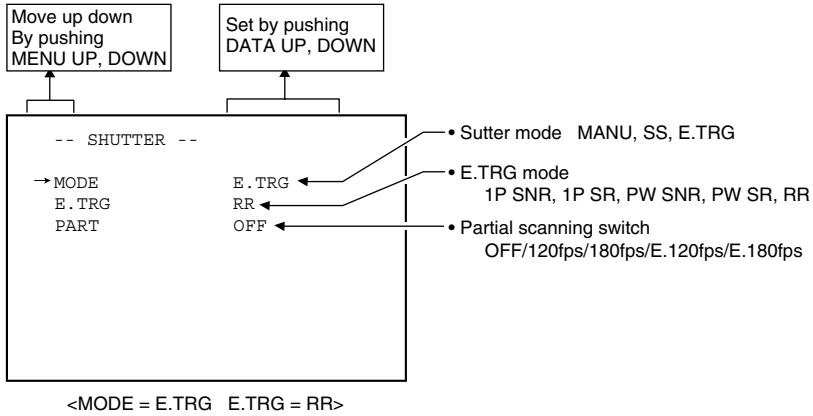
Move up down
By pushing
MENU UP, DOWN

Set by pushing
DATA UP, DOWN

-- SHUTTER --

→MODE E.TRG
E.TRG RR
PART OFF

• Sutter mode MANU, SS, E.TRG

• E.TRG mode
1P SNR, 1P SR, PW SNR, PW SR, RR

• Partial scanning switch
OFF/120fps/180fps/E.120fps/E.180fps

<MODE = E.TRG E.TRG = RR>